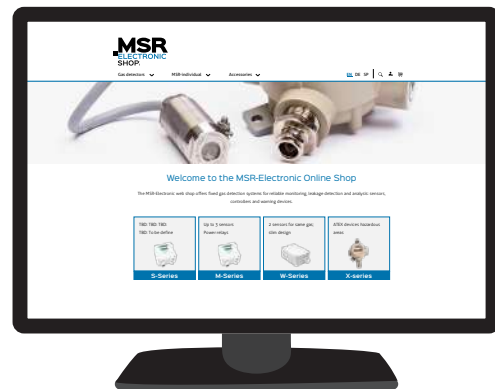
MSR ELECTRONIC SHOP

Gas detection MSR-Individual Accessories

EN DE SP

Welcome to the MSR-Electronic Online Shop

The MSR-Electronic web shop offers fixed gas detection systems for reliable monitoring, leakage detection and analytic sensors, controllers and warning devices.

TBD TBD TBD TBD To be define

S-Series

Up to 3 sensors Power relays

M-Series

2 sensors for same gas slim design

W-Series

ATEX devices hazardous areas

X-Series